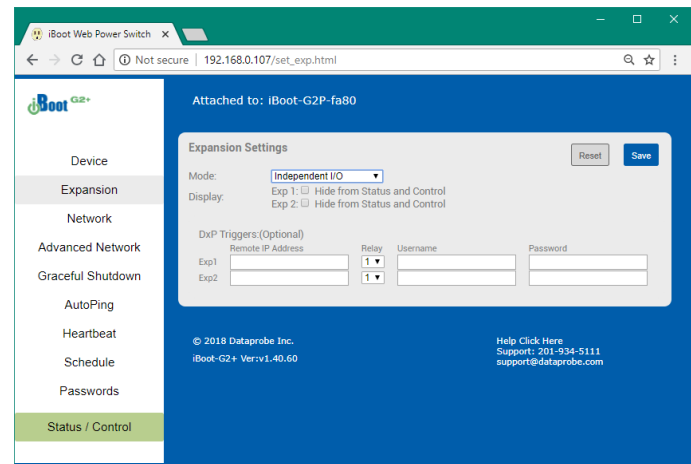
iBoot Web Power Switch ×

Not secure | 192.168.0.107/set_exp.html

iBoot G2+

Attached to: iBoot-G2P-fa80

Device
Expansion
Network
Advanced Network
Graceful Shutdown
AutoPing
Heartbeat
Schedule
Passwords
Status / Control

Expansion Settings

Reset
Save

Mode: Independent I/O
Display: Exp 1: Hide from Status and Control
Exp 2: Hide from Status and Control

DxP Triggers:(Optional)

| | Remote IP Address | Relay | Username | Password |
|---|---|---|---|---|
| Exp1 | | 1 | | |
| Exp2 | | 1 | | |

© 2018 Dataprobe Inc.
iBoot-G2+ Ver:v1.40.60

Help Click Here
Support: 201-934-5111
support@dataprobe.com